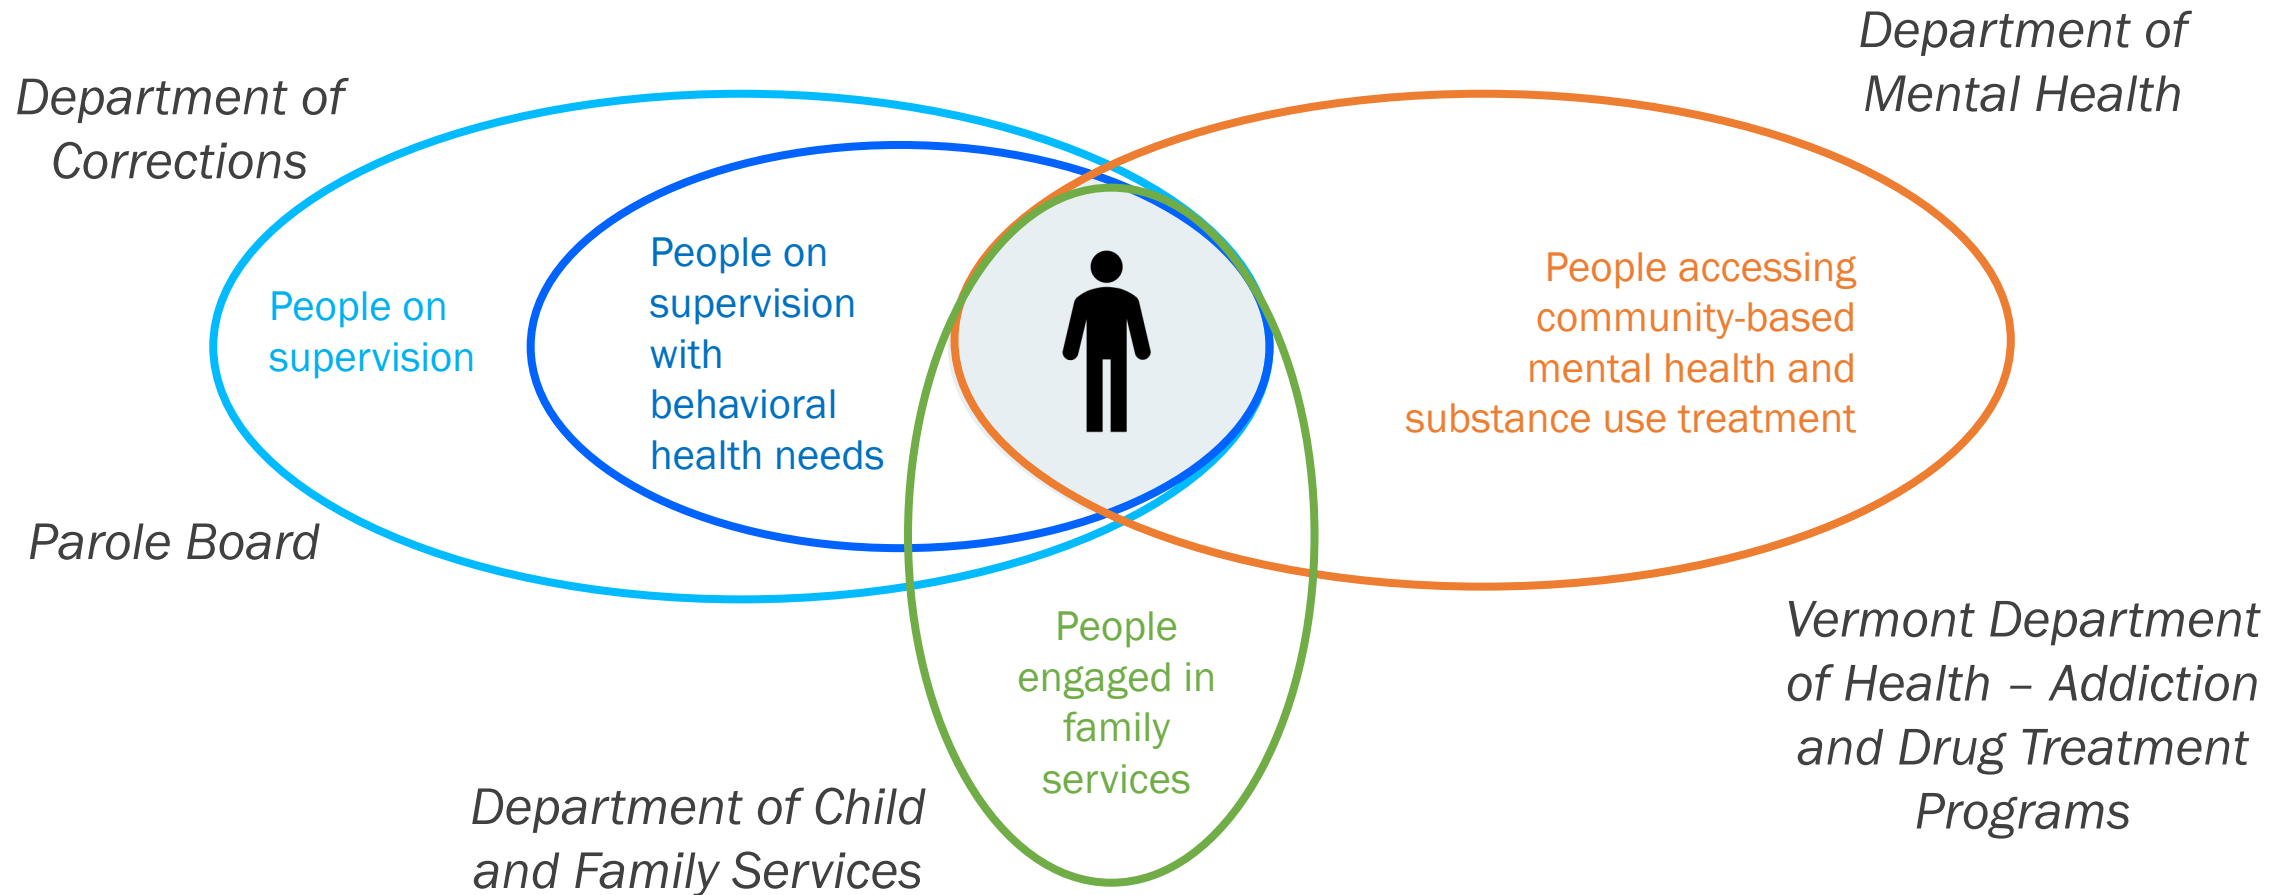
Department of Corrections

Department of Mental Health

People on supervision

People on supervision with behavioral health needs

People accessing community-based mental health and substance use treatment

Parole Board

People engaged in family services

Vermont Department of Health – Addiction and Drug Treatment Programs

Department of Child and Family Services